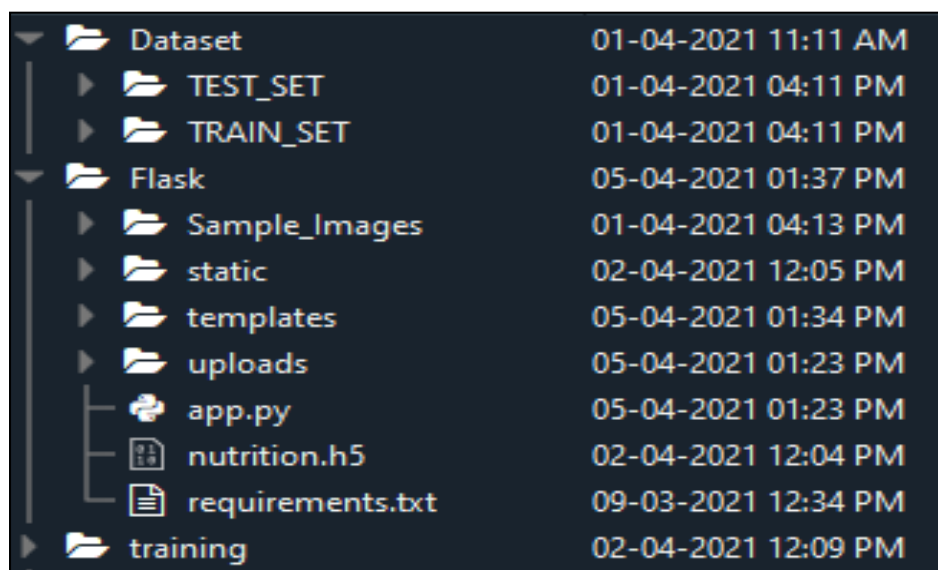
Dataset 01-04-2021 11:11 AM
TEST_SET 01-04-2021 04:11 PM
TRAIN_SET 01-04-2021 04:11 PM
Flask 05-04-2021 01:37 PM
Sample_Images 01-04-2021 04:13 PM
static 02-04-2021 12:05 PM
templates 05-04-2021 01:34 PM
uploads 05-04-2021 01:23 PM
app.py 05-04-2021 01:23 PM
nutrition.h5 02-04-2021 12:04 PM
requirements.txt 09-03-2021 12:34 PM
training 02-04-2021 12:09 PM